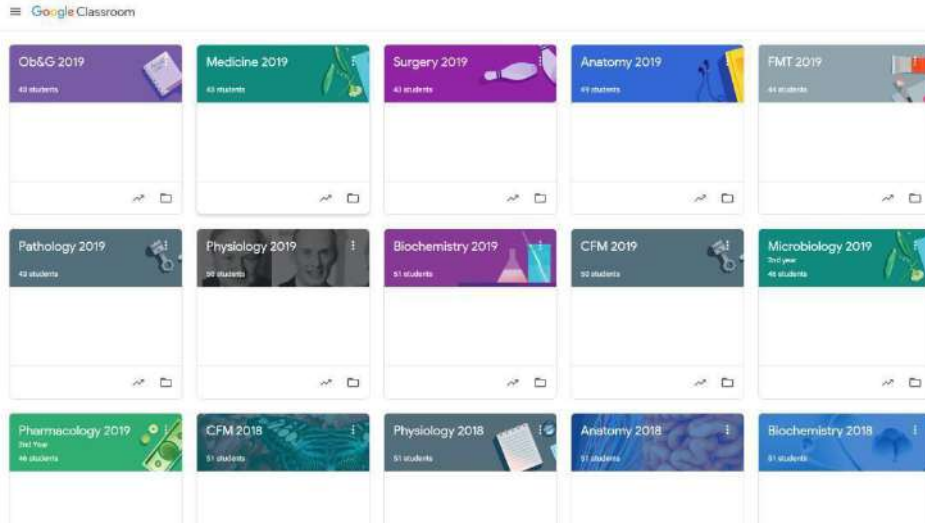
Google Classroom

Ob&G 2019
43 students

Medicine 2019
43 students

Surgery 2019
43 students

Anatomy 2019
49 students

FMT 2019
44 students

Pathology 2019
43 students

Physiology 2019
50 students

Biochemistry 2019
51 students

CFM 2019
50 students

Microbiology 2019
2nd year
46 students

Pharmacology 2019
2nd Year
46 students

CFM 2018
51 students

Physiology 2018
51 students

Anatomy 2018
51 students

Biochemistry 2018
51 students